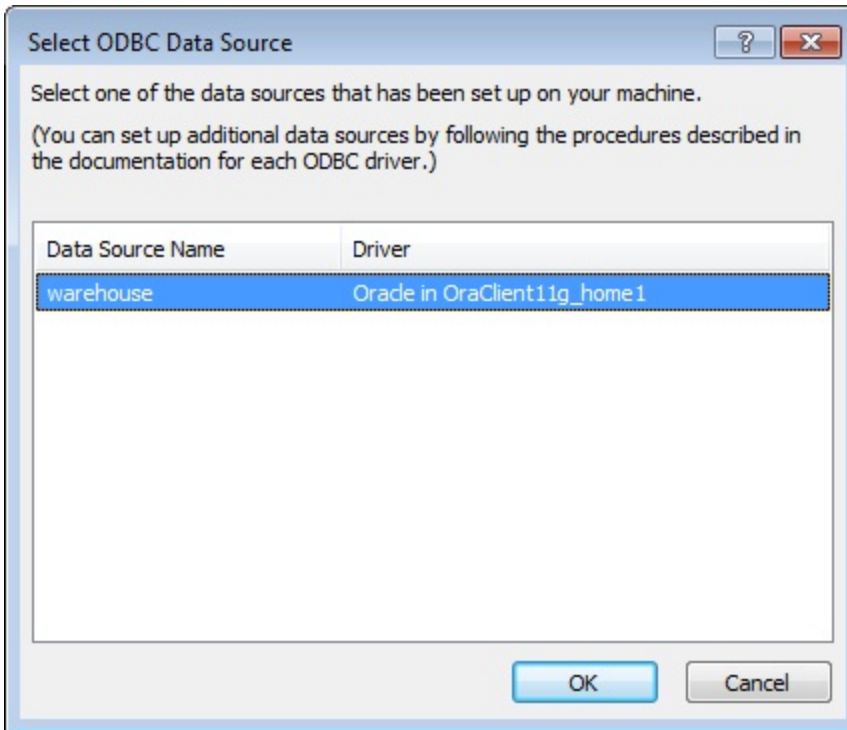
Select ODBC Data Source

?

Select one of the data sources that has been set up on your machine.

(You can set up additional data sources by following the procedures described in the documentation for each ODBC driver.)

| Data Source Name | Driver |
|---|---|
| warehouse | Oracle in OraClient11g_home1 |

OK

Cancel